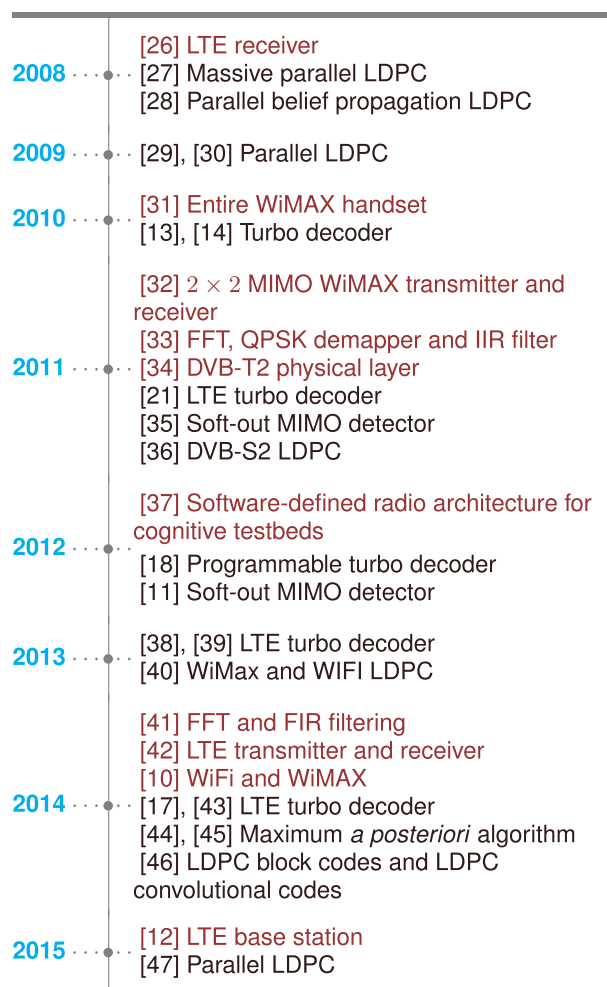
2008
[26] LTE receiver
[27] Massive parallel LDPC
[28] Parallel belief propagation LDPC

2009
[29], [30] Parallel LDPC

2010
[31] Entire WiMAX handset
[13], [14] Turbo decoder

2011
[32] $2 \times 2$ MIMO WiMAX transmitter and receiver
[33] FFT, QPSK demapper and IIR filter
[34] DVB-T2 physical layer
[21] LTE turbo decoder
[35] Soft-out MIMO detector
[36] DVB-S2 LDPC

2012
[37] Software-defined radio architecture for cognitive testbeds
[18] Programmable turbo decoder
[11] Soft-out MIMO detector

2013
[38], [39] LTE turbo decoder
[40] WiMax and WIFI LDPC

2014
[41] FFT and FIR filtering
[42] LTE transmitter and receiver
[10] WiFi and WiMAX
[17], [43] LTE turbo decoder
[44], [45] Maximum a posteriori algorithm
[46] LDPC block codes and LDPC convolutional codes

2015
[12] LTE base station
[47] Parallel LDPC